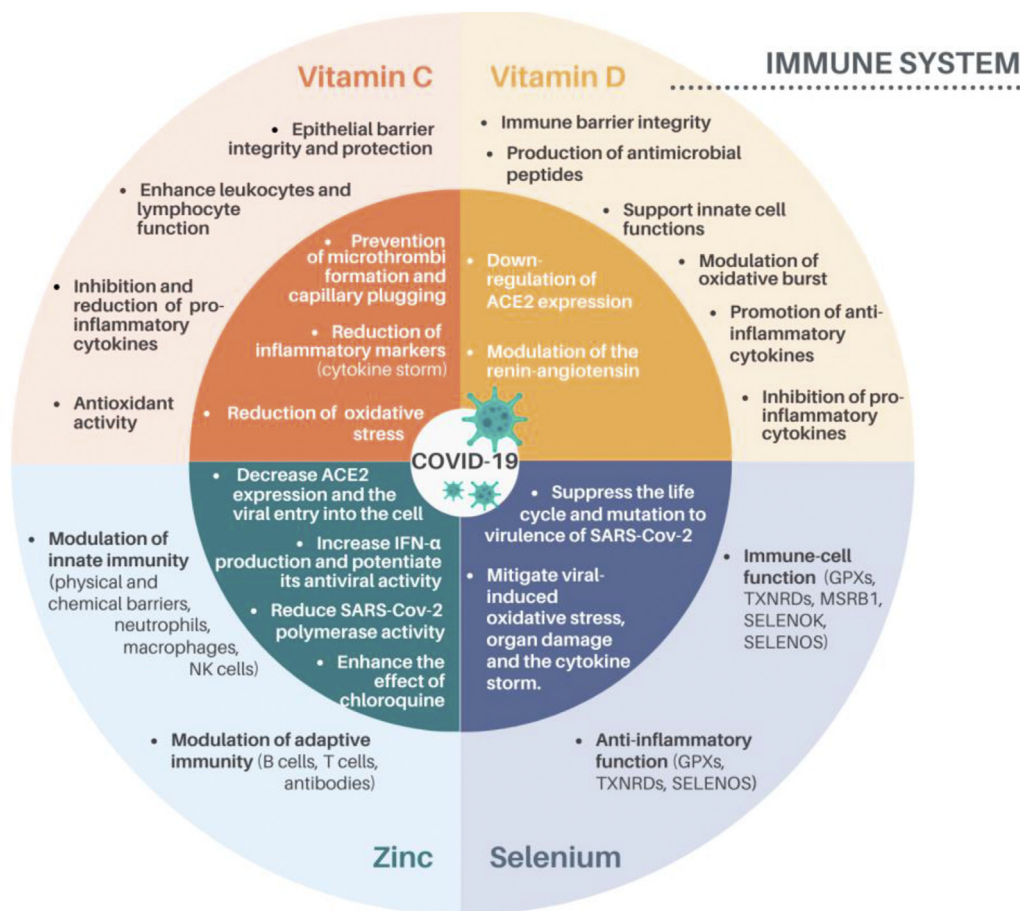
IMMUNE SYSTEM

Vitamin C

• Epithelial barrier integrity and protection

• Enhance leukocytes and lymphocyte function

• Inhibition and reduction of pro-inflammatory cytokines

• Antioxidant activity

• Prevention of microthrombi formation and capillary plugging

• Reduction of inflammatory markers (cytokine storm)

• Reduction of oxidative stress

Vitamin D

• Immune barrier integrity

• Production of antimicrobial peptides

• Support innate cell functions

• Modulation of oxidative burst

• Promotion of anti-inflammatory cytokines

• Inhibition of pro-inflammatory cytokines

• Down-regulation of ACE2 expression

• Modulation of the renin-angiotensin

COVID-19

• Decrease ACE2 expression and the viral entry into the cell

• Increase IFN-α production and potentiate its antiviral activity

• Reduce SARS-Cov-2 polymerase activity

• Enhance the effect of chloroquine

• Modulation of innate immunity (physical and chemical barriers, neutrophils, macrophages, NK cells)

• Modulation of adaptive immunity (B cells, T cells, antibodies)

Zinc

• Suppress the life cycle and mutation to virulence of SARS-Cov-2

• Mitigate viral-induced oxidative stress, organ damage and the cytokine storm.

• Immune-cell function (GPXs, TXNRDs, MSRB1, SELENOK, SELENOS)

• Anti-inflammatory function (GPXs, TXNRDs, SELENOS)

Selenium